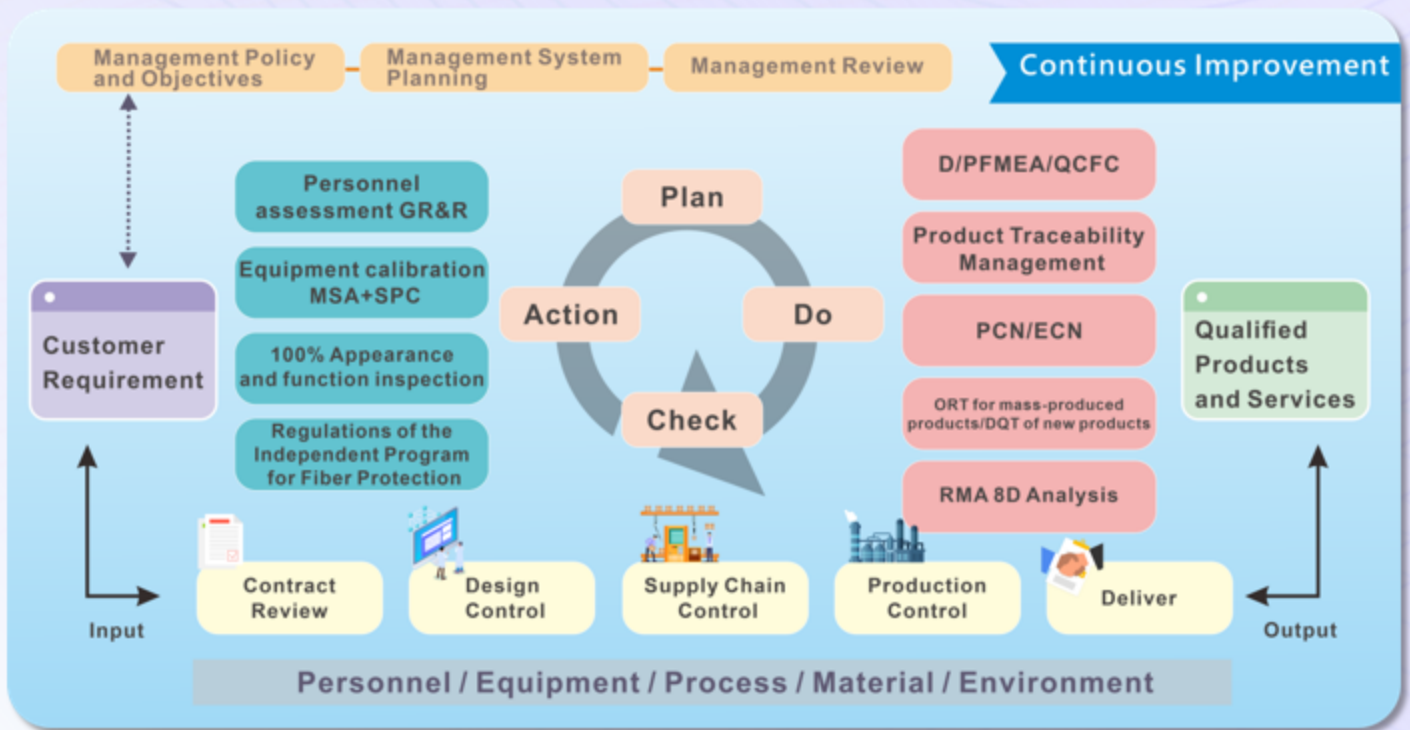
Management Policy and Objectives

Management System Planning

Management Review

Continuous Improvement

Customer Requirement

Personnel assessment GR&R

Equipment calibration MSA+SPC

100% Appearance and function inspection

Regulations of the Independent Program for Fiber Protection

Plan

Action

Do

Check

D/PFMEA/QCFC

Product Traceability Management

PCN/ECN

ORT for mass-produced products/DQT of new products

RMA 8D Analysis

Qualified Products and Services

Input

Contract Review

Design Control

Supply Chain Control

Production Control

Deliver

Output

Personnel / Equipment / Process / Material / Environment